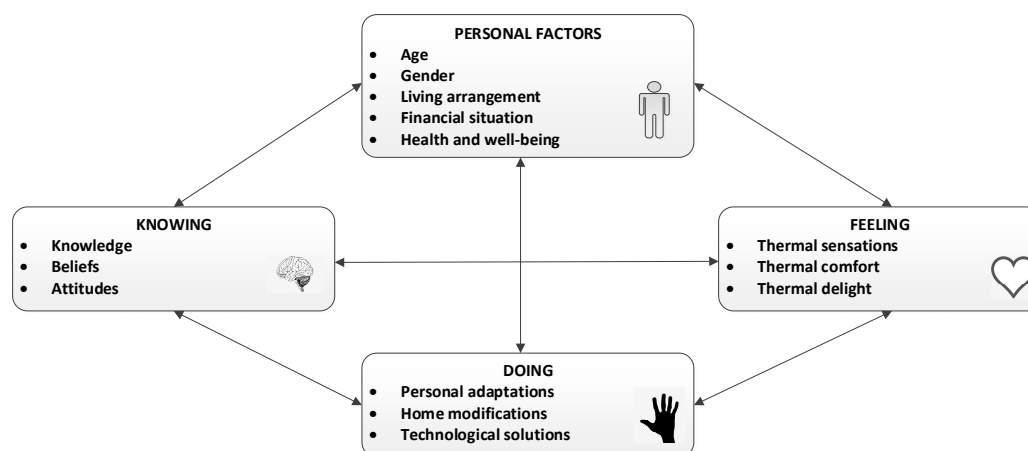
PERSONAL FACTORS
- Age
- Gender
- Living arrangement
- Financial situation
- Health and well-being

KNOWING
- Knowledge
- Beliefs
- Attitudes

FEELING
- Thermal sensations
- Thermal comfort
- Thermal delight

DOING
- Personal adaptations
- Home modifications
- Technological solutions